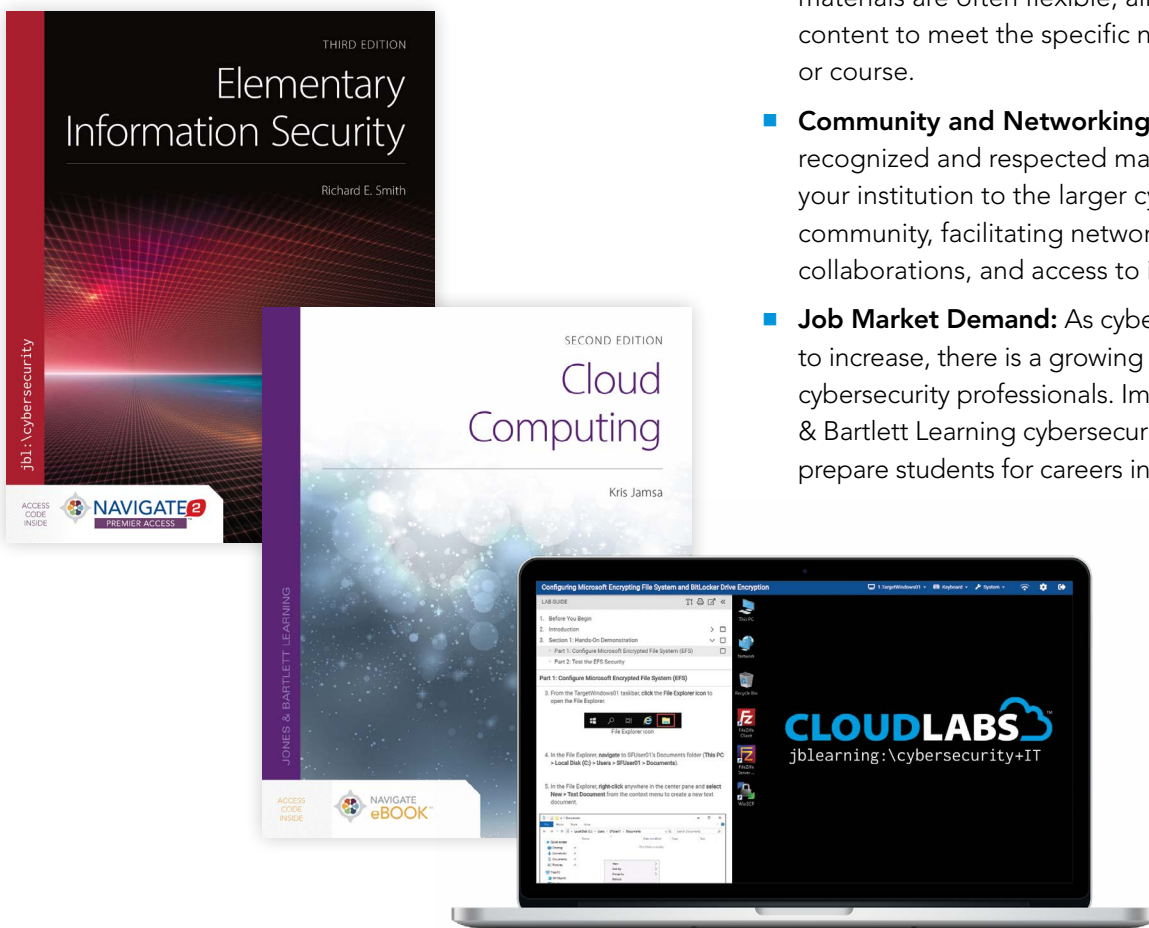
THIRD EDITION

Elementary Information Security

Richard E. Smith

jbl:\cybersecurity

ACCESS CODE INSIDE

NAVIGATE 2

PREMIER ACCESS

SECOND EDITION

Cloud Computing

Kris Jamsa

JONES & BARTLETT LEARNING

ACCESS CODE INSIDE

NAVIGATE eBOOK

materials are often flexible, al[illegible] content to meet the specific n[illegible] or course.

■ Community and Networking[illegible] recognized and respected ma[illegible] your institution to the larger c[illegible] community, facilitating networ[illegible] collaborations, and access to i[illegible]

■ Job Market Demand: As cybe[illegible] to increase, there is a growing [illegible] cybersecurity professionals. Im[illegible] & Bartlett Learning cybersecur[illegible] prepare students for careers in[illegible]

Configuring Microsoft Encrypting File System and BitLocker Drive Encryption

1 TargetWindows01 Keyboard System

LAB GUIDE

1. Before You Begin
2. Introduction
3. Section 1: Hands-On Demonstration
Part 1: Configure Microsoft Encrypted File System (EFS)
Part 2: Test the EFS Security

Part 1: Configure Microsoft Encrypted File System (EFS)

3. From the TargetWindows01 taskbar, click the File Explorer icon to open the File Explorer.

File Explorer icon

4. In the File Explorer, navigate to SFUser01's Documents folder (This PC > Local Disk (C:) > Users > SFUser01 > Documents).

5. In the File Explorer, right-click anywhere in the center pane and select New > Text Document from the context menu to create a new text document.

This PC

Network

Recycle Bin

FileZilla Client

FileZilla Server

WinSCP

CLOUDLABS

jblearning:\cybersecurity+IT